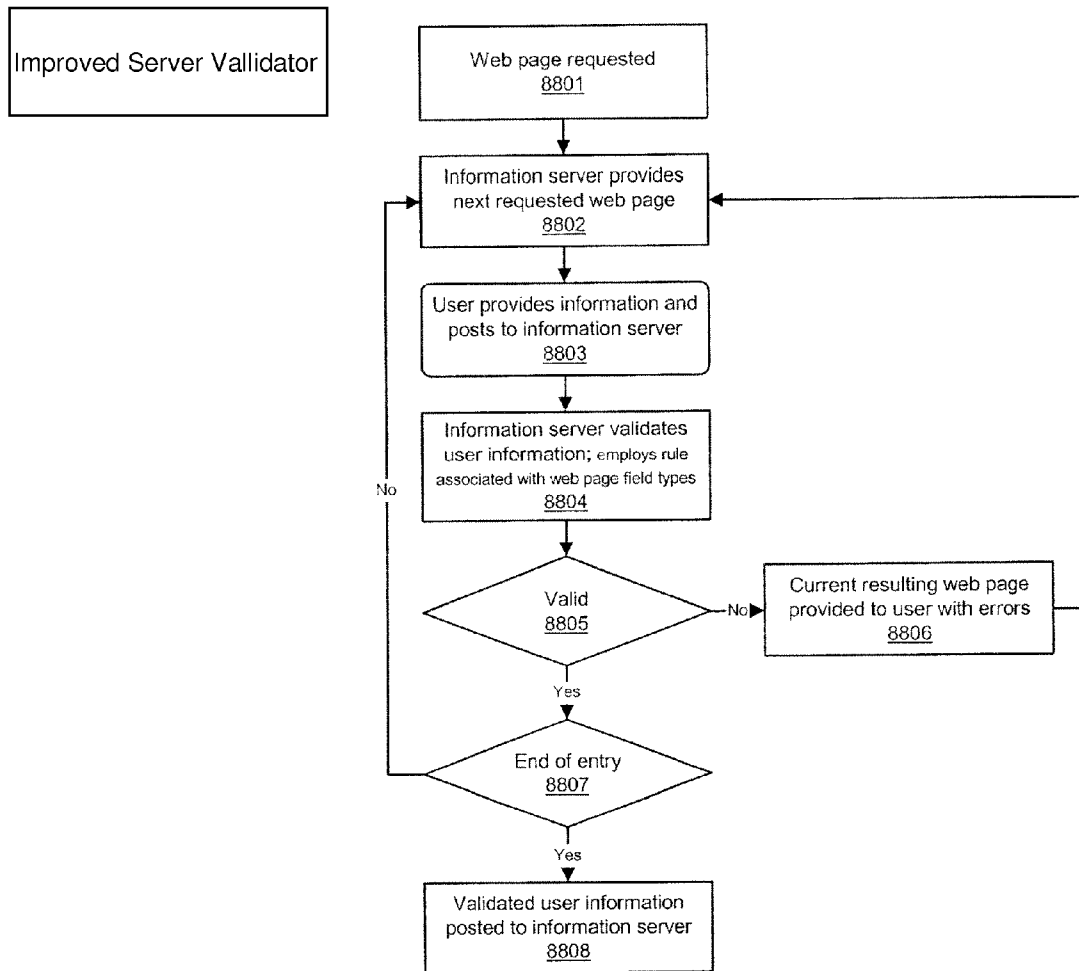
Improved Server Vallidator

Web page requested
8801

Information server provides next requested web page
8802

User provides information and posts to information server
8803

Information server validates user information; employs rule associated with web page field types
8804

No

Valid
8805

No

Current resulting web page provided to user with errors
8806

Yes

End of entry
8807

Yes

Validated user information posted to information server
8808